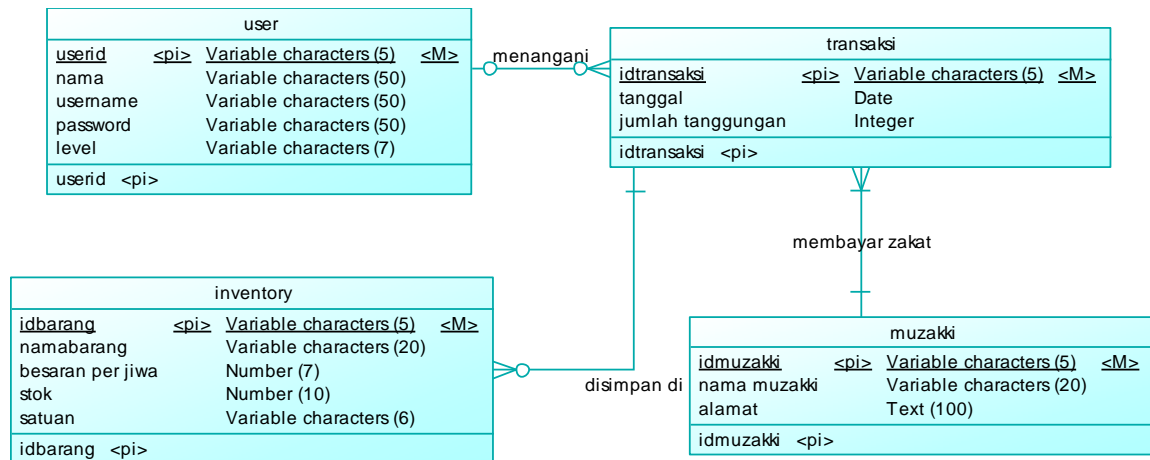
user

| | | | |
|---|---|---|---|
| userid | <pi> | Variable characters (5) | <M> |
| nama | | Variable characters (50) | |
| username | | Variable characters (50) | |
| password | | Variable characters (50) | |
| level | | Variable characters (7) | |

userid <pi>

menangani

transaksi

| | | | |
|---|---|---|---|
| idtransaksi | <pi> | Variable characters (5) | <M> |
| tanggal | | Date | |
| jumlah tanggungan | | Integer | |

idtransaksi <pi>

membayar zakat

inventory

| | | | |
|---|---|---|---|
| idbarang | <pi> | Variable characters (5) | <M> |
| namabarang | | Variable characters (20) | |
| besaran per jiwa | | Number (7) | |
| stok | | Number (10) | |
| satuan | | Variable characters (6) | |

idbarang <pi>

disimpan di

muzakki

| | | | |
|---|---|---|---|
| idmuzakki | <pi> | Variable characters (5) | <M> |
| nama muzakki | | Variable characters (20) | |
| alamat | | Text (100) | |

idmuzakki <pi>